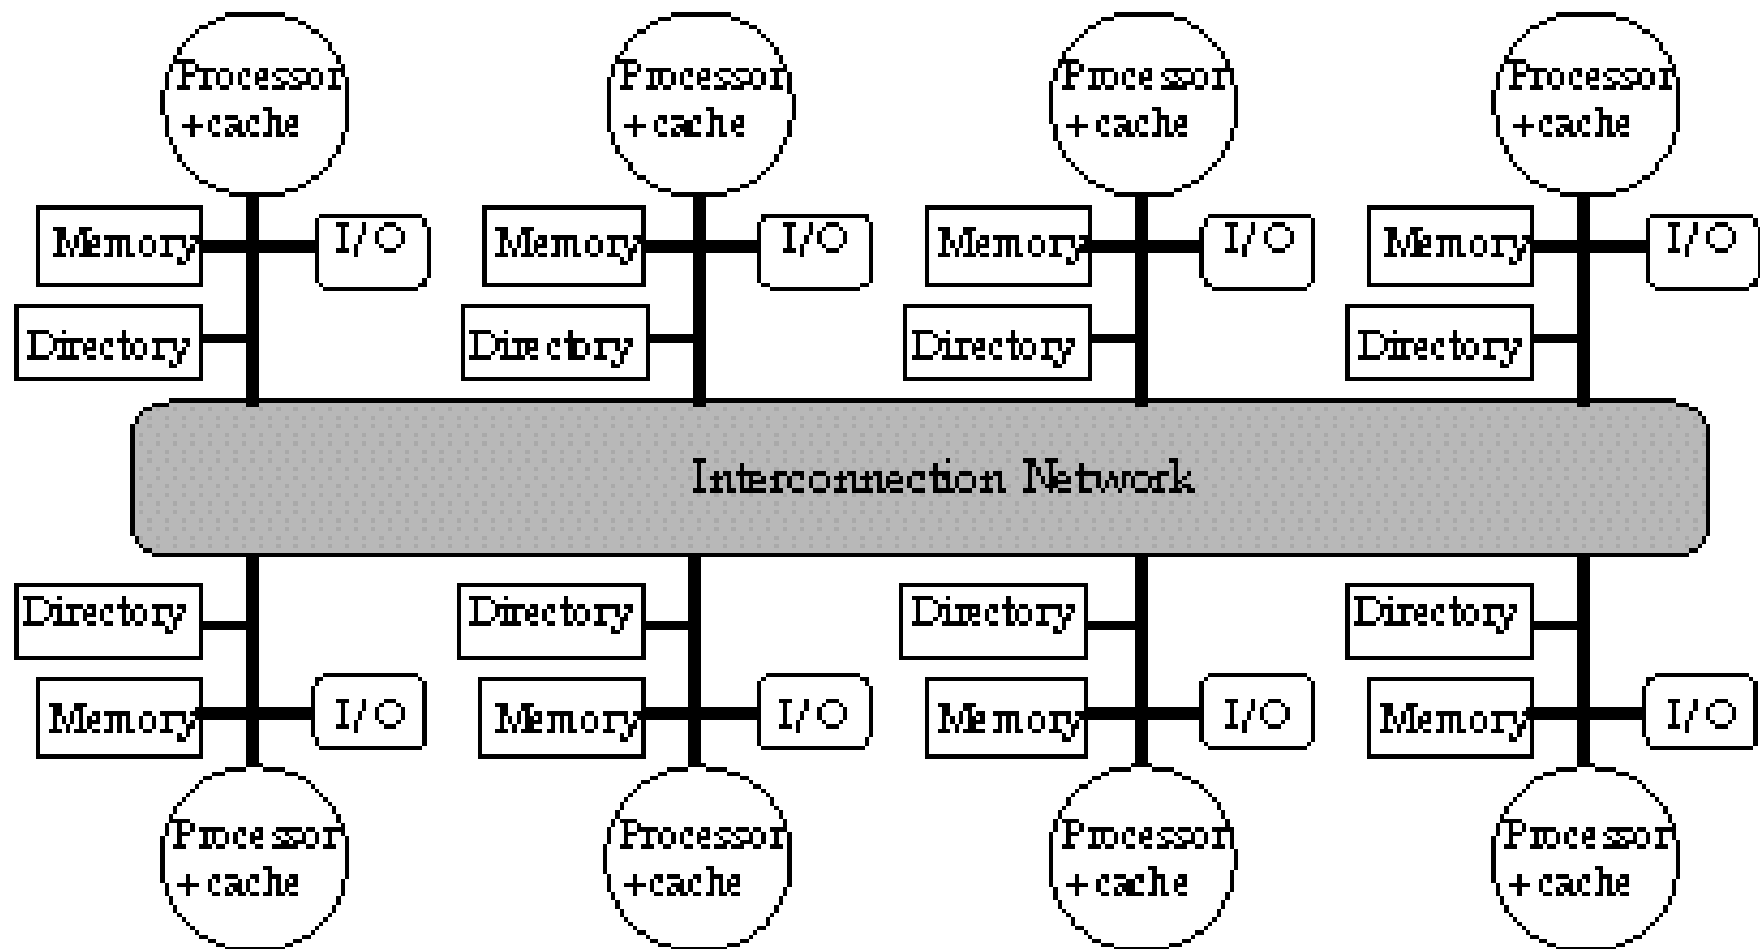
Processor +cache

Memory

I/O

Directory

Processor +cache

Memory

I/O

Directory

Processor +cache

Memory

I/O

Directory

Processor +cache

Memory

I/O

Directory

Interconnection Network

Directory

Memory

I/O

Processor +cache

Directory

Memory

I/O

Processor +cache

Directory

Memory

I/O

Processor +cache

Directory

Memory

I/O

Processor +cache